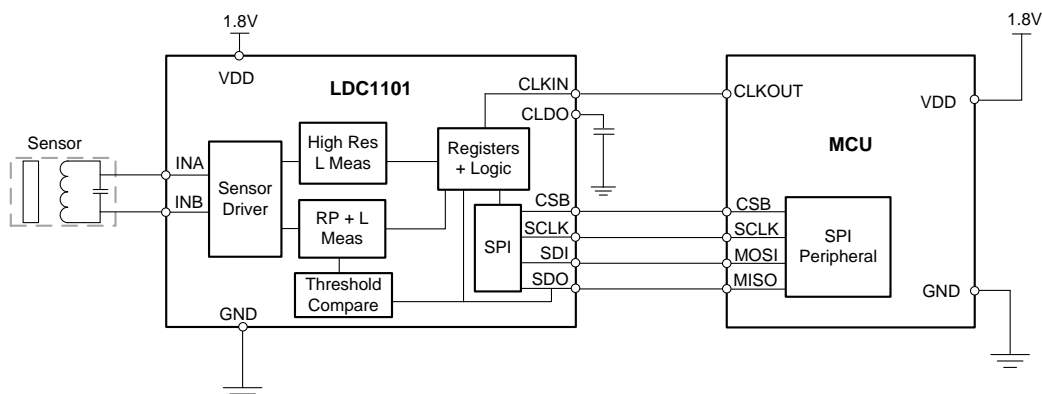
1.8V

VDD

LDC1101

Sensor

INA

INB

Sensor Driver

High Res L Meas

RP + L Meas

Threshold Compare

Registers + Logic

SPI

CLKIN

CLDO

CSB

SCLK

SDI

SDO

GND

1.8V

CLKOUT

VDD

MCU

CSB

SCLK

MOSI

MISO

SPI Peripheral

GND